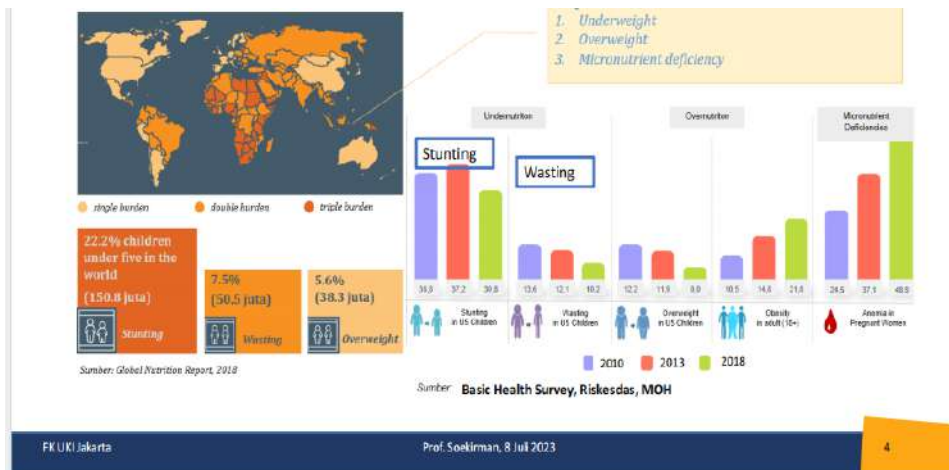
1. Underweight
2. Overweight
3. Micronutrient deficiency

single burden
double burden
triple burden

22.2% children under five in the world
(150.8 juta)
Stunting

7.5%
(50.5 juta)
Wasting

5.6%
(38.3 juta)
Overweight

Sumber: Global Nutrition Report, 2018

Undernutrition
Overnutrition
Micronutrient Deficiencies

Stunting
Wasting

| 36.8 | 37.2 | 30.8 | 13.6 | 12.1 | 10.2 | 12.2 | 11.9 | 8.0 | 10.5 | 14.8 | 21.8 | 24.5 | 37.1 | 48.9 |
|---|---|---|---|---|---|---|---|---|---|---|---|---|---|---|

Stunting in U5 Children
Wasting in U5 Children
Overweight in U5 Children
Obesity in adult (18+)
Anemia in Pregnant Women

2010
2013
2018

Sumber: Basic Health Survey, Riskesdas, MOH

FK UKI Jakarta
Prof. Soekirman, 8 Juli 2023
4